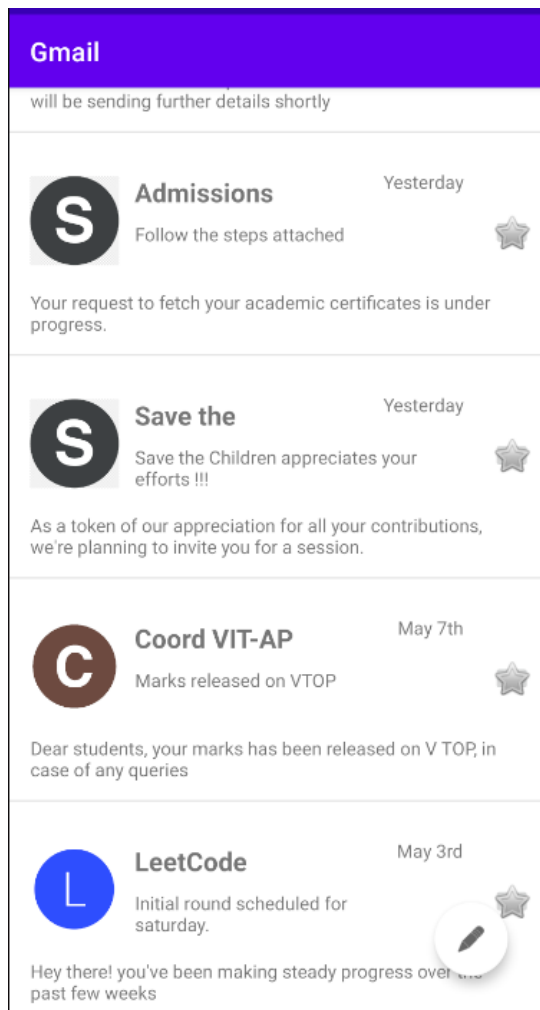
Gmail

will be sending further details shortly

S
Admissions
Yesterday
Follow the steps attached

Your request to fetch your academic certificates is under progress.

S
Save the
Yesterday
Save the Children appreciates your efforts !!!

As a token of our appreciation for all your contributions, we're planning to invite you for a session.

C
Coord VIT-AP
May 7th
Marks released on VTOP

Dear students, your marks has been released on V TOP, in case of any queries

L
LeetCode
May 3rd
Initial round scheduled for saturday.

Hey there! you've been making steady progress over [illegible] past few weeks